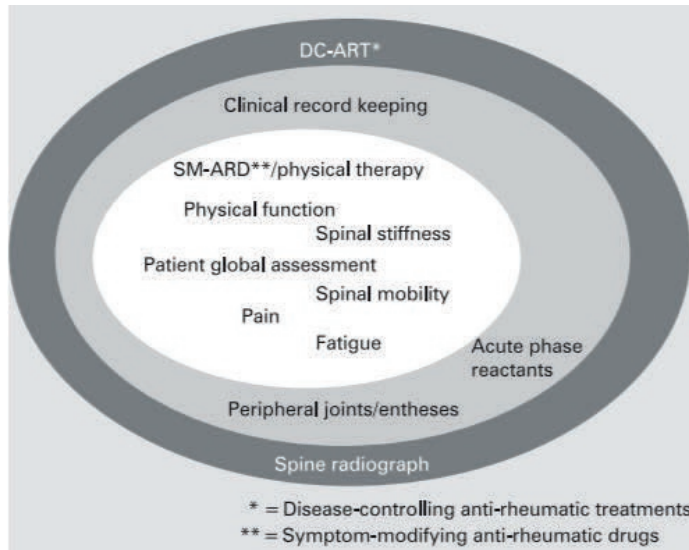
DC-ART*

Clinical record keeping

SM-ARD**/physical therapy

Physical function

Spinal stiffness

Patient global assessment

Spinal mobility

Pain

Fatigue

Acute phase reactants

Peripheral joints/entheses

Spine radiograph

* = Disease-controlling anti-rheumatic treatments
** = Symptom-modifying anti-rheumatic drugs